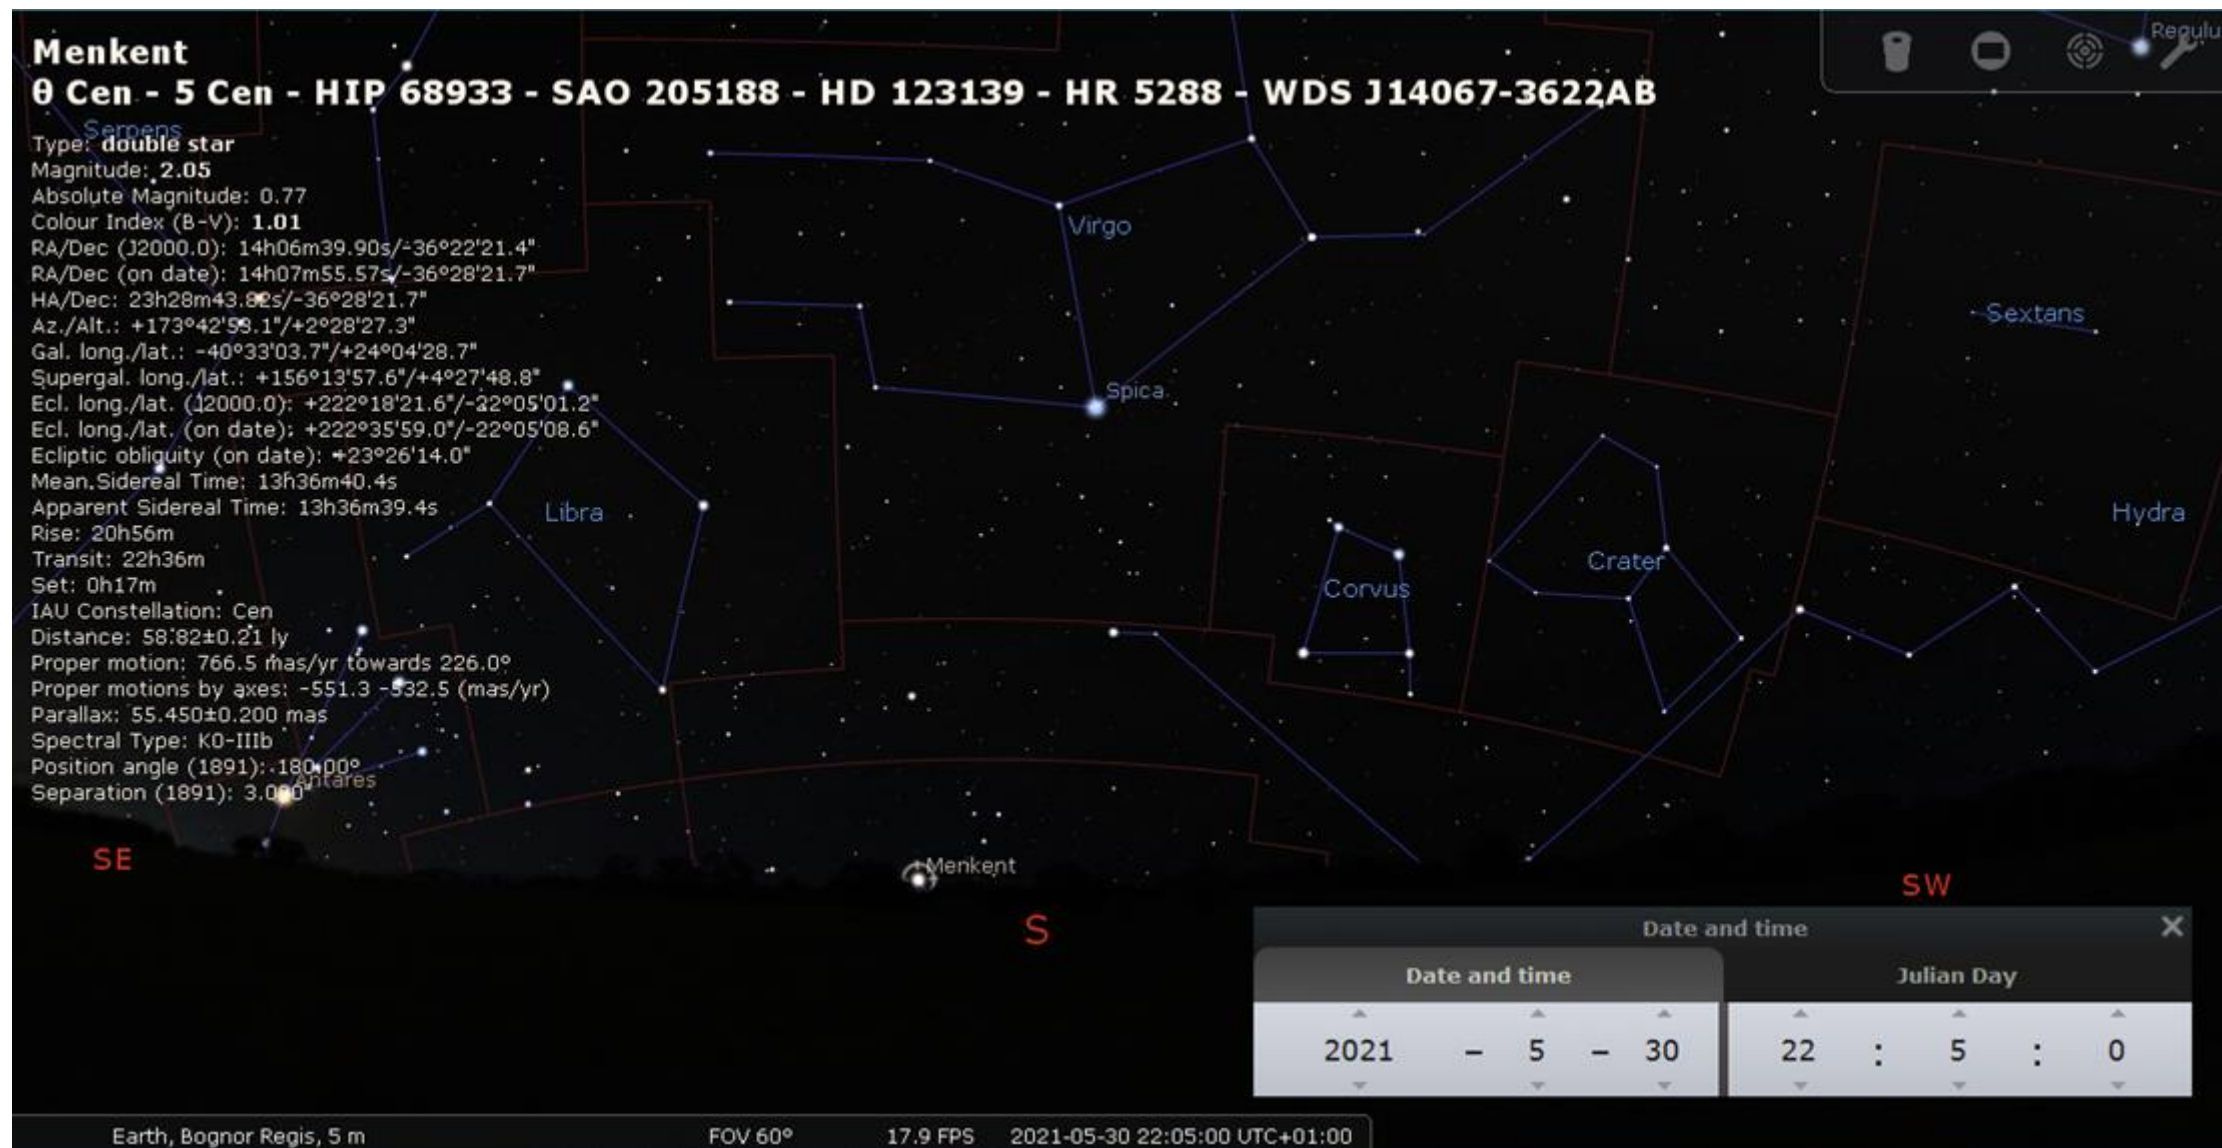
Menkent
θ Cen - 5 Cen - HIP 68933 - SAO 205188 - HD 123139 - HR 5288 - WDS J14067-3622AB
Serpens
Type: double star
Magnitude: 2.05
Absolute Magnitude: 0.77
Colour Index (B-V): 1.01
RA/Dec (J2000.0): 14h06m39.90s/-36°22'21.4"
RA/Dec (on date): 14h07m55.57s/-36°28'21.7"
HA/Dec: 23h28m43.82s/-36°28'21.7"
Az./Alt.: +173°42'53.1"/+2°28'27.3"
Gal. long./lat.: -40°33'03.7"/+24°04'28.7"
Supergal. long./lat.: +156°13'57.6"/+4°27'48.8"
Ecl. long./lat. (J2000.0): +222°18'21.6"/-22°05'01.2"
Ecl. long./lat. (on date): +222°35'59.0"/-22°05'08.6"
Ecliptic obliquity (on date): +23°26'14.0"
Mean Sidereal Time: 13h36m40.4s
Apparent Sidereal Time: 13h36m39.4s
Rise: 20h56m
Transit: 22h36m
Set: 0h17m
IAU Constellation: Cen
Distance: 58.82±0.21 ly
Proper motion: 766.5 mas/yr towards 226.0°
Proper motions by axes: -551.3 -532.5 (mas/yr)
Parallax: 55.450±0.200 mas
Spectral Type: K0-IIIb
Position angle (1891): 180.00°
Separation (1891): 3.000"
Antares

Regulu
Virgo
Spica
Libra
Sextans
Hydra
Corvus
Crater
Menkent
SE
S
SW

Date and time
Date and time
Julian Day
2021 – 5 – 30
22 : 5 : 0

Earth, Bognor Regis, 5 m
FOV 60°
17.9 FPS
2021-05-30 22:05:00 UTC+01:00